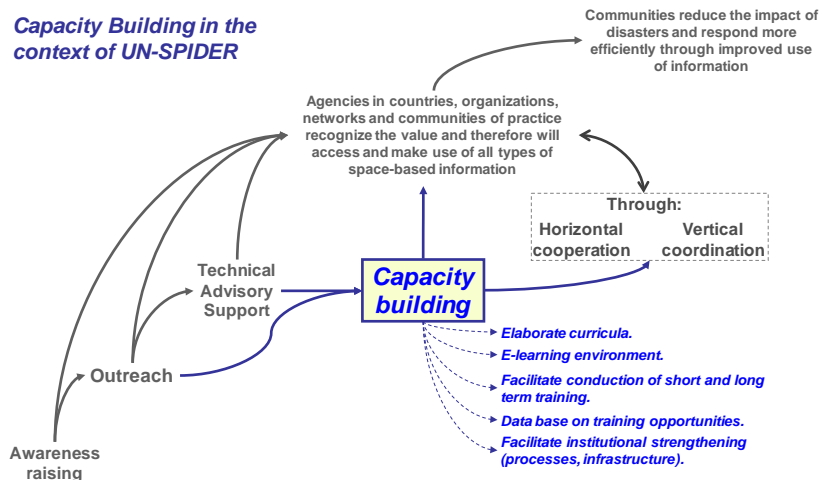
Capacity Building in the context of UN-SPIDER

Communities reduce the impact of disasters and respond more efficiently through improved use of information

Agencies in countries, organizations, networks and communities of practice recognize the value and therefore will access and make use of all types of space-based information

Through:

Horizontal cooperation

Vertical coordination

Technical Advisory Support

Capacity building

Outreach

Awareness raising

Elaborate curricula.

E-learning environment.

Facilitate conduction of short and long term training.

Data base on training opportunities.

Facilitate institutional strengthening (processes, infrastructure).